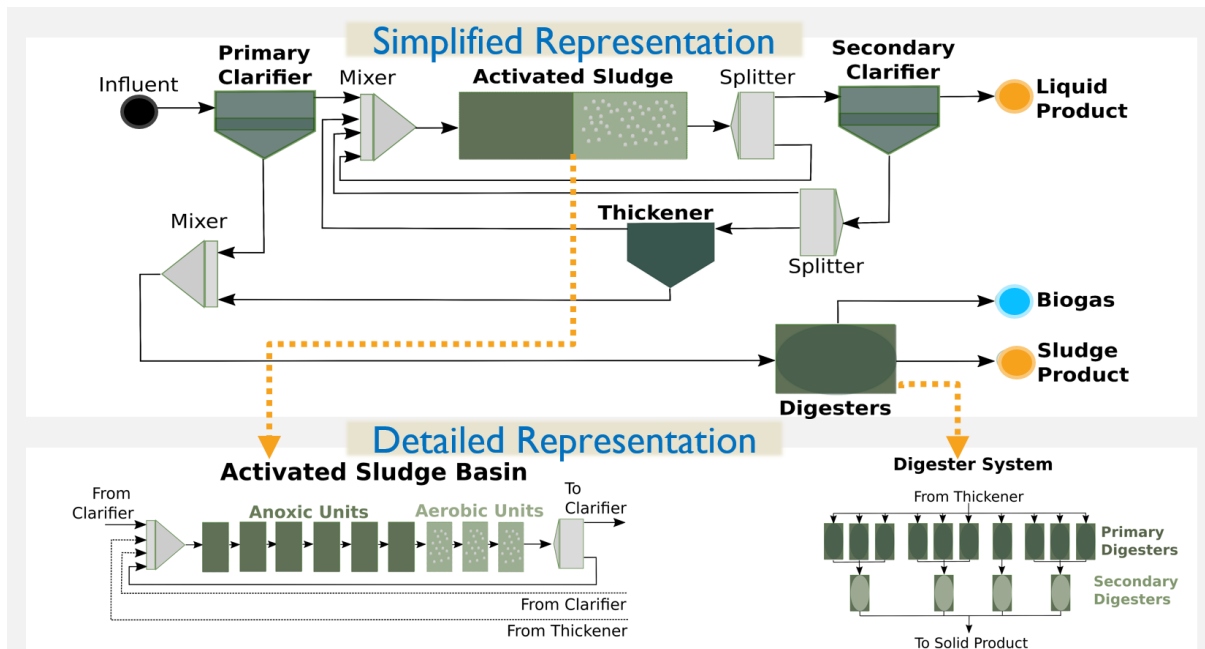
Simplified Representation

Influent

Primary Clarifier

Mixer

Activated Sludge

Splitter

Secondary Clarifier

Liquid Product

Thickener

Mixer

Splitter

Biogas

Sludge Product

Digesters

Detailed Representation

Activated Sludge Basin

From Clarifier

Anoxic Units

Aerobic Units

To Clarifier

From Clarifier

From Thickener

Digester System

From Thickener

Primary Digesters

Secondary Digesters

To Solid Product